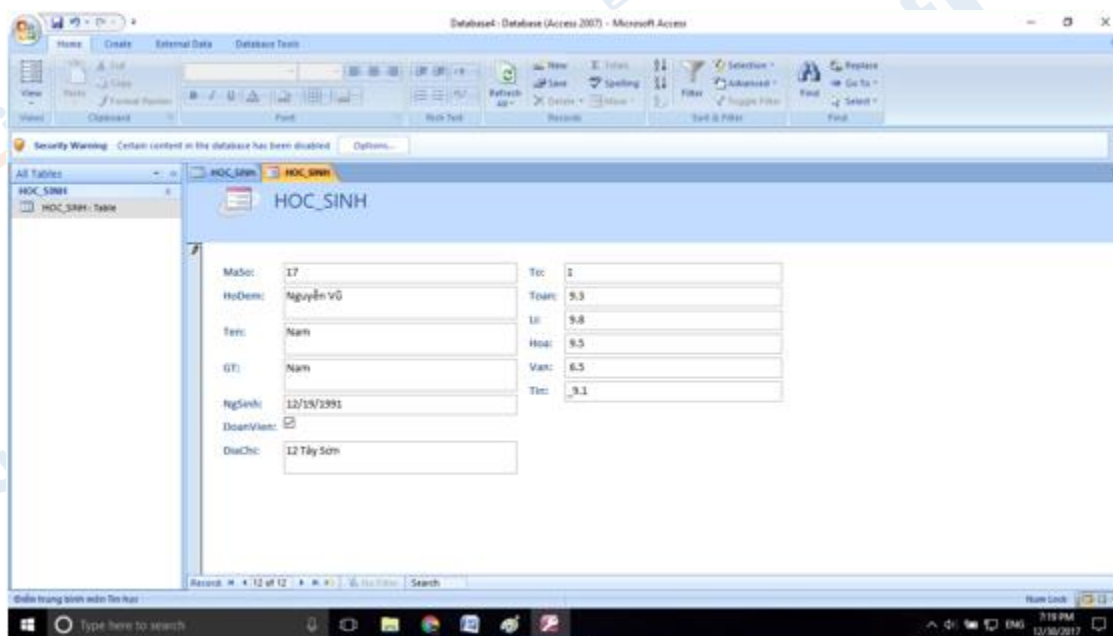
Database4 : Database (Access 2007) - Microsoft Access

Home Create External Data Database Tools

View Paste Cut Copy Format Painter Refresh All New Save Delete Totals Spelling More Filter Selection Advanced Toggle Filter Find Replace Go To Select

Views Clipboard Font Rich Text Records Sort & Filter Find

Security Warning Certain content in the database has been disabled Options...

All Tables
HOC_SINH
HOC_SINH : Table

HOC_SINH HOC_SINH

HOC_SINH

MaSo: 17
HoDem: Nguyễn Vũ
Ten: Nam
GT: Nam
NgSinh: 12/19/1991
DoanVien: ☑
DiaChi: 12 Tây Sơn

To: 1
Toan: 9.3
Li: 9.8
Hoa: 9.5
Van: 6.5
Tin: 9.1

Record: 12 of 12 No Filter Search

Điểm trung bình môn Tin học

Num Lock

Type here to search

7:19 PM 12/30/2017 ENG